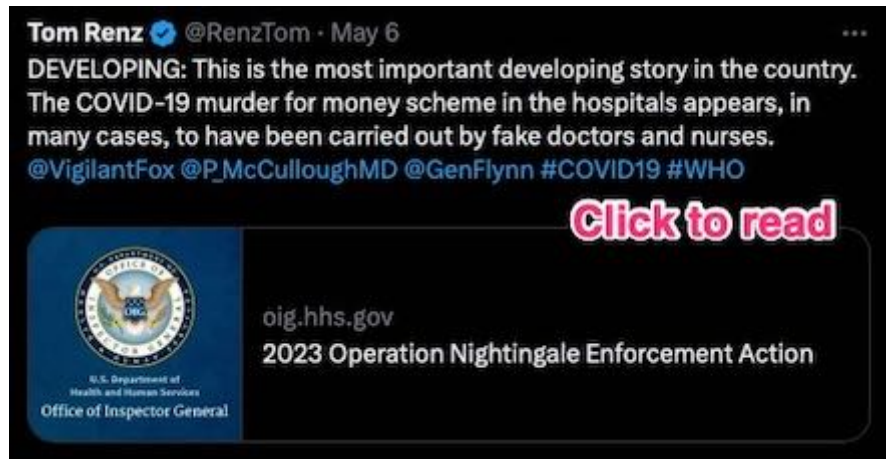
Tom Renz @RenzTom · May 6

DEVELOPING: This is the most important developing story in the country. The COVID-19 murder for money scheme in the hospitals appears, in many cases, to have been carried out by fake doctors and nurses. @VigilantFox @P_McCulloughMD @GenFlynn #COVID19 #WHO

Click to read

OFFICE OF INSPECTOR GENERAL
OIG
U.S. Department of Health and Human Services
Office of Inspector General

oig.hhs.gov
2023 Operation Nightingale Enforcement Action